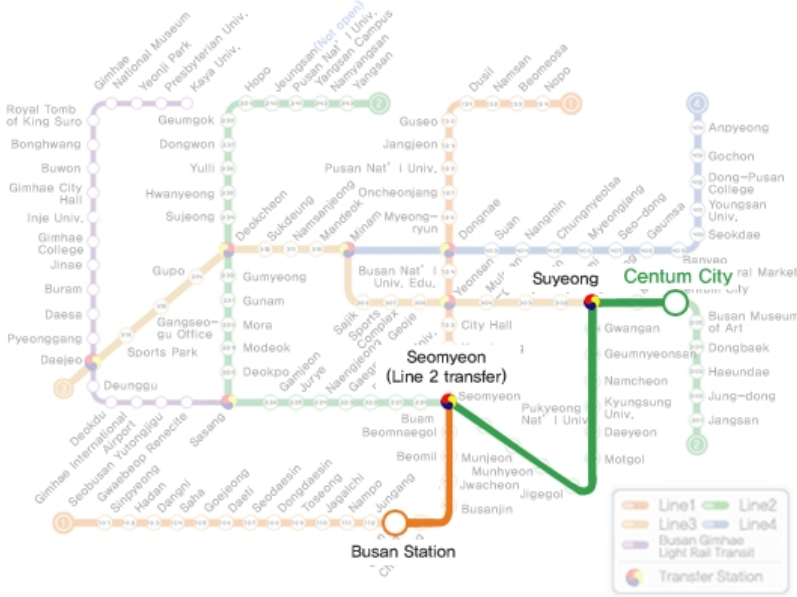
Royal Tomb of King Suro
Gimhae National Museum
Yeonji Park
Presbyterian Univ.
Kaya Univ.
Bonghwang
Buwon
Gimhae City Hall
Inje Univ.
Gimhae College
Jinae
Buram
Daesa
Pyeonggang
Daejeo
Deunggu
Deokdu
Gimhae International Airport
Seobusan Yutonljigu
Gwaebeop Renecite
Sasang
Hopo
Jeungsan(Not open)
Pusan Nat' l Univ. Yangsan Campus
Namyangsan
Yangsan
Geumgok
Dongwon
Yulli
Hwanyeong
Sujeong
Gupo
Deokcheon
Sukdeung
Namsanjeong
Mandeok
Minam
Gumyeong
Gunam
Mora
Modeok
Deokpo
Gangseo-gu Office
Sports Park
Gamjeon
Jurye
Naengjeong
Gaegeum
Dusil
Namsan
Beomeosa
Nopo
Guseo
Jangjeon
Pusan Nat' l Univ.
Oncheonjang
Myeong-ryun
Dongnae
Busan Nat' l Univ. Edu.
Sajik
Sports Complex
Geoje
Yeonsan
Suan
Nakmin
Chungnyeolsa
Myeongjang
Seo-dong
Geumsa
Banyeo
Anpyeong
Gochon
Dong-Pusan College
Youngsan Univ.
Seokdae
City Hall
Suyeong
Centum City
Seomyeon (Line 2 transfer)
Seomyeon
Buam
Beomnaegol
Beomil
Munjeon
Munhyeon
Jwacheon
Busanjin
Jigegol
Pukyeong Nat' l Univ
Kyungsung Univ.
Daeyeon
Motgol
Namcheon
Geumnyeonsan
Gwangan
Busan Museum of Art
Dongbaek
Haeundae
Jung-dong
Jangsan
Sinpyeong
Hadan
Dangni
Saha
Goejeong
Daeti
Seodaesin
Dongdaesin
Toseong
Jagalchi
Nampo
Jungang
Busan Station
Line1
Line2
Line3
Line4
Busan Gimhae Light Rail Transit
Transfer Station